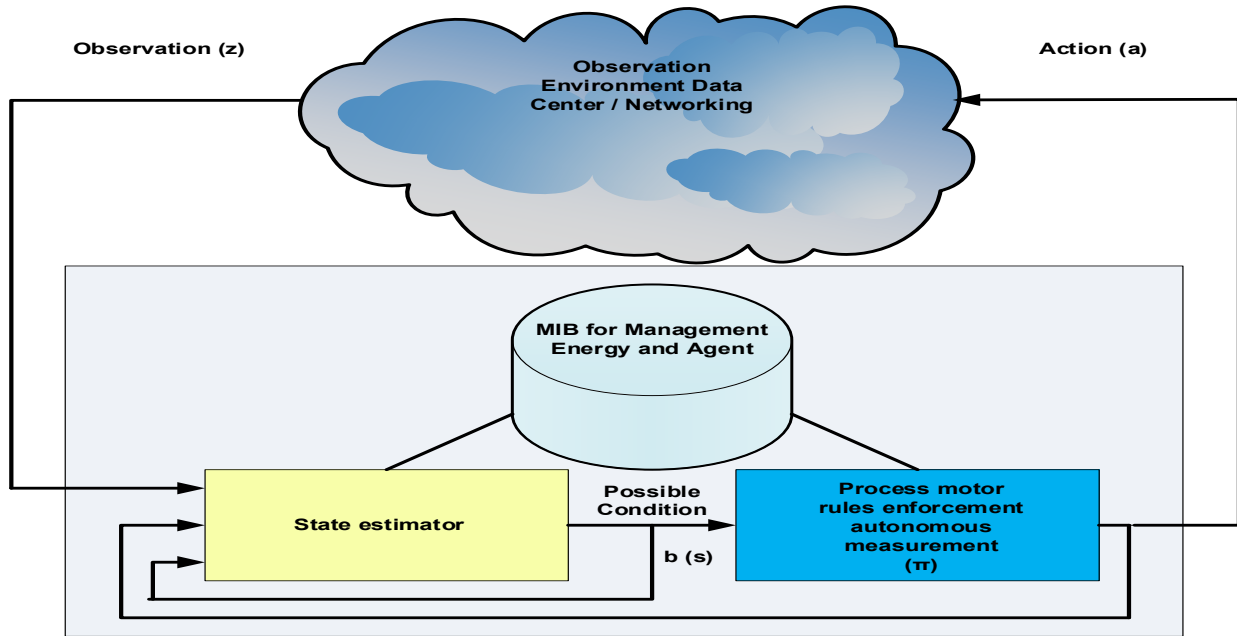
Observation (z)

Action (a)

Observation
Environment Data
Center / Networking

MIB for Management
Energy and Agent

State estimator

Possible
Condition

b (s)

Process motor
rules enforcement
autonomous
measurement
(π)